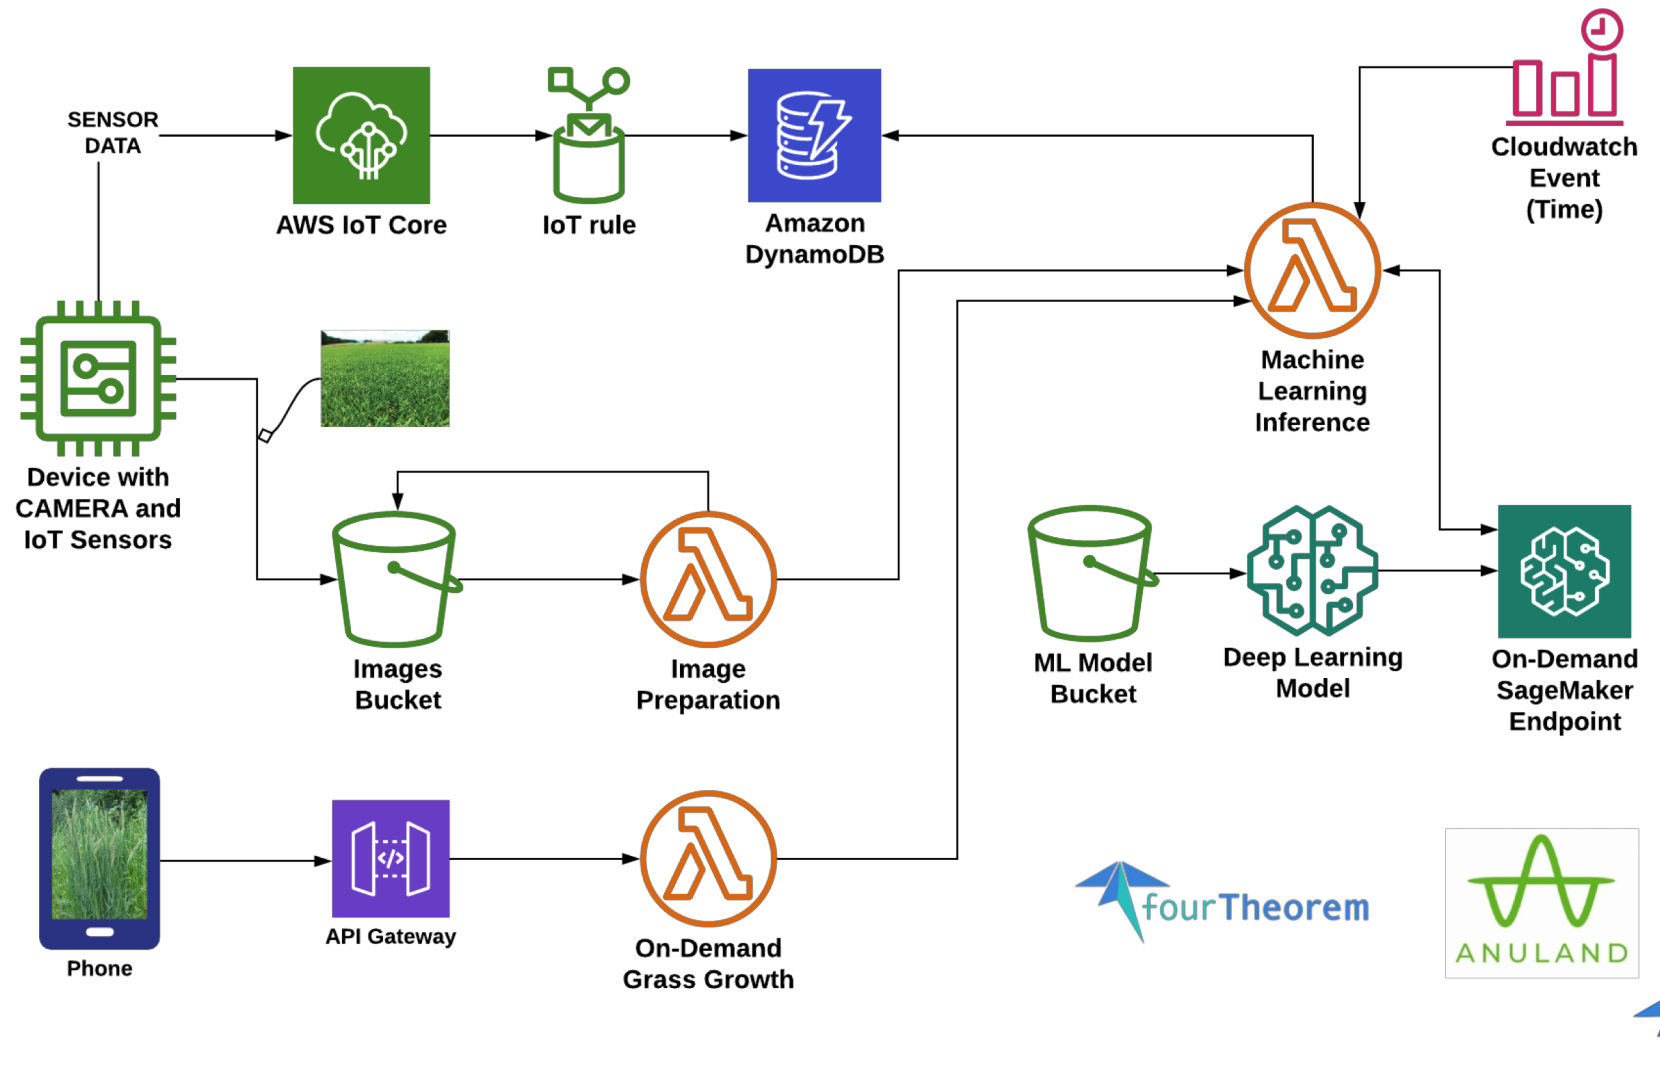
SENSOR DATA

AWS IoT Core

IoT rule

Amazon DynamoDB

Cloudwatch Event (Time)

Machine Learning Inference

Device with CAMERA and IoT Sensors

Images Bucket

Image Preparation

ML Model Bucket

Deep Learning Model

On-Demand SageMaker Endpoint

Phone

API Gateway

On-Demand Grass Growth

fourTheorem

ANULAND